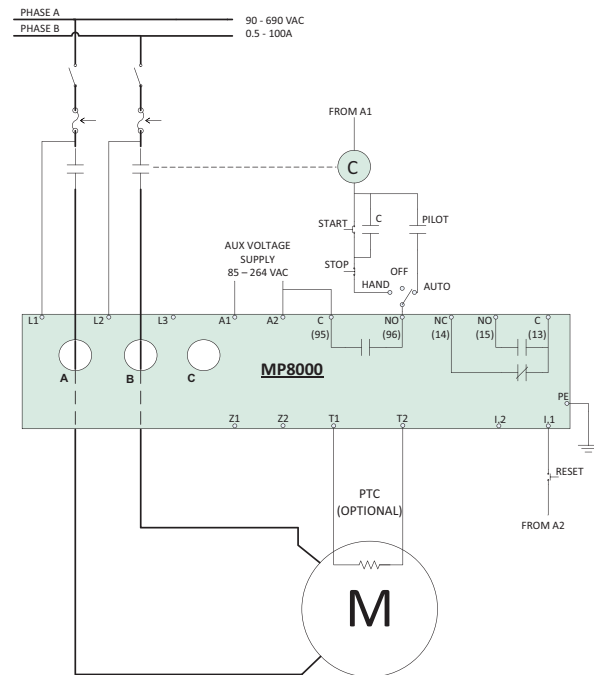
PHASE A
PHASE B
90 - 690 VAC
0.5 - 100A

FROM A1
C
START
C
PILOT
STOP
HAND
OFF
AUTO
AUX VOLTAGE SUPPLY 85 – 264 VAC

L1
L2
L3
A1
A2
C (95)
NO (96)
NC (14)
NO (15)
C (13)
A
B
C
MP8000
PE
Z1
Z2
T1
T2
I2
I1
RESET
FROM A2
PTC (OPTIONAL)
M